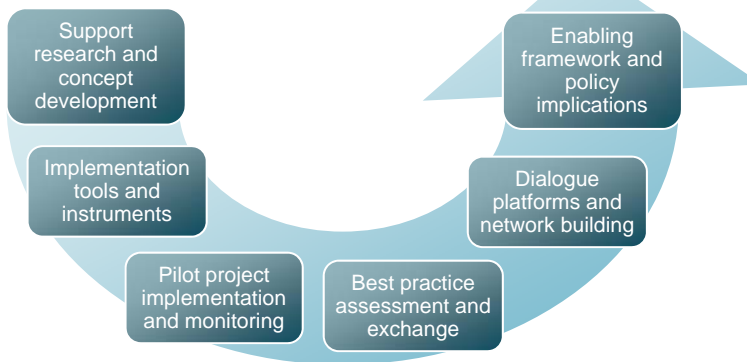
Support research and concept development

Implementation tools and instruments

Pilot project implementation and monitoring

Best practice assessment and exchange

Dialogue platforms and network building

Enabling framework and policy implications